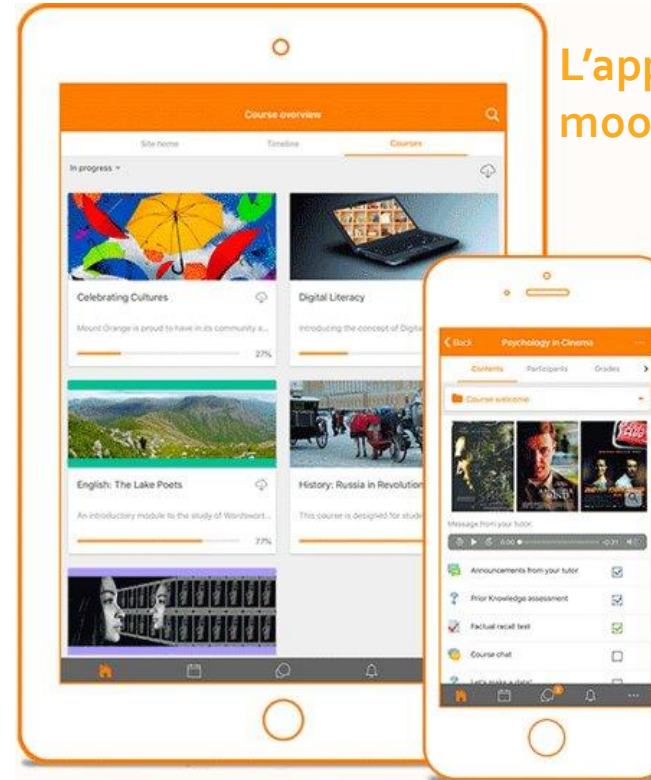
L'app
moo

Course overview

Site home

Timeline

Courses

In progress

Celebrating Cultures

Mount Orange is proud to have in its community a...

27%

Digital Literacy

Introducing the concept of Digita

English: The Lake Poets

An introductory module to the study of Wordswort...

77%

History: Russia in Revolution

This course is designed for stude

Back

Psychology in Cinema

Contents

Participants

Grades

Course welcome

Message from your tutor:

0:00

-0:31

Announcements from your tutor

Prior Knowledge assessment

Factual recall test

Course chat

Let's make a date!